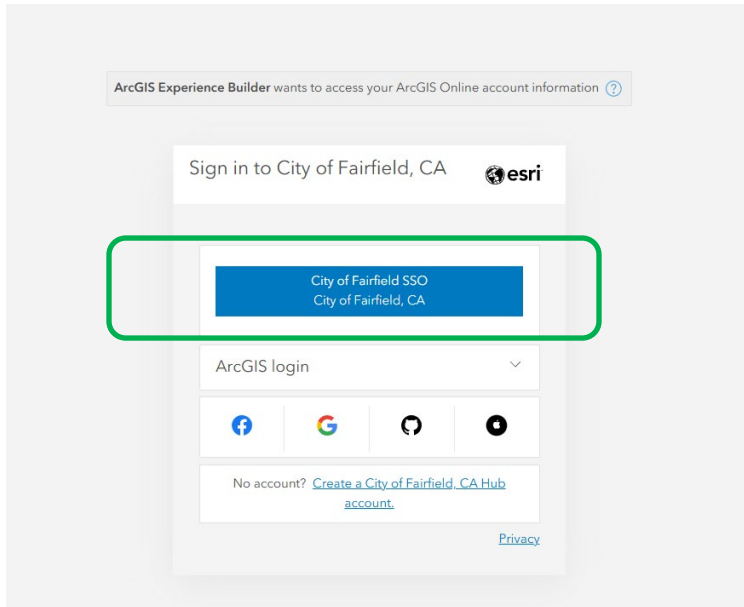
**ArcGIS Experience Builder** wants to access your ArcGIS Online account information ?

Sign in to City of Fairfield, CA

esri

City of Fairfield SSO
City of Fairfield, CA

ArcGIS login

G

No account? Create a City of Fairfield, CA Hub account.

Privacy